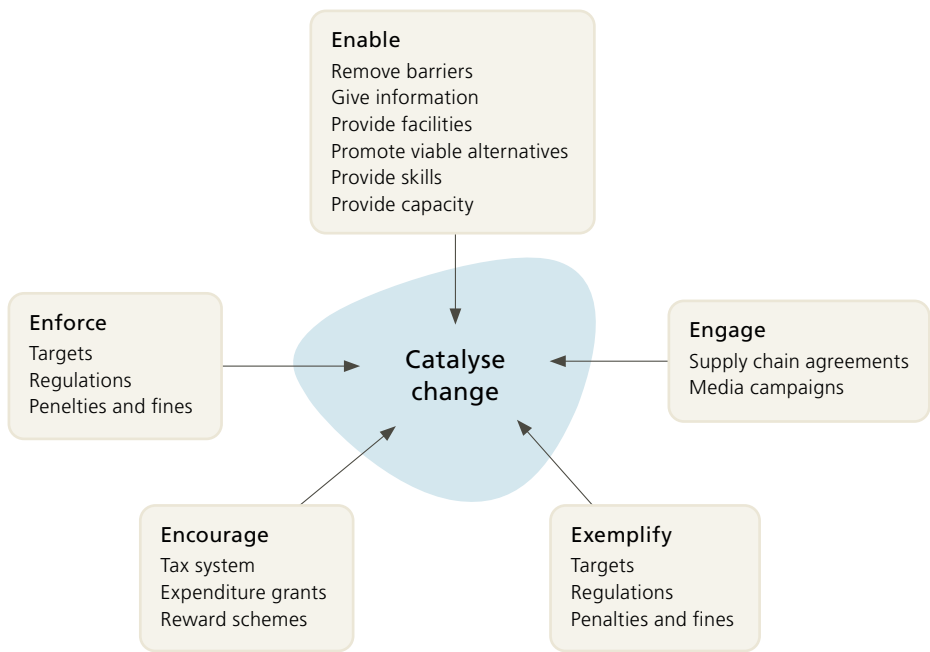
Enable
Remove barriers
Give information
Provide facilities
Promote viable alternatives
Provide skills
Provide capacity

Enforce
Targets
Regulations
Penelties and fines

Catalyse change

Engage
Supply chain agreements
Media campaigns

Encourage
Tax system
Expenditure grants
Reward schemes

Exemplify
Targets
Regulations
Penalties and fines